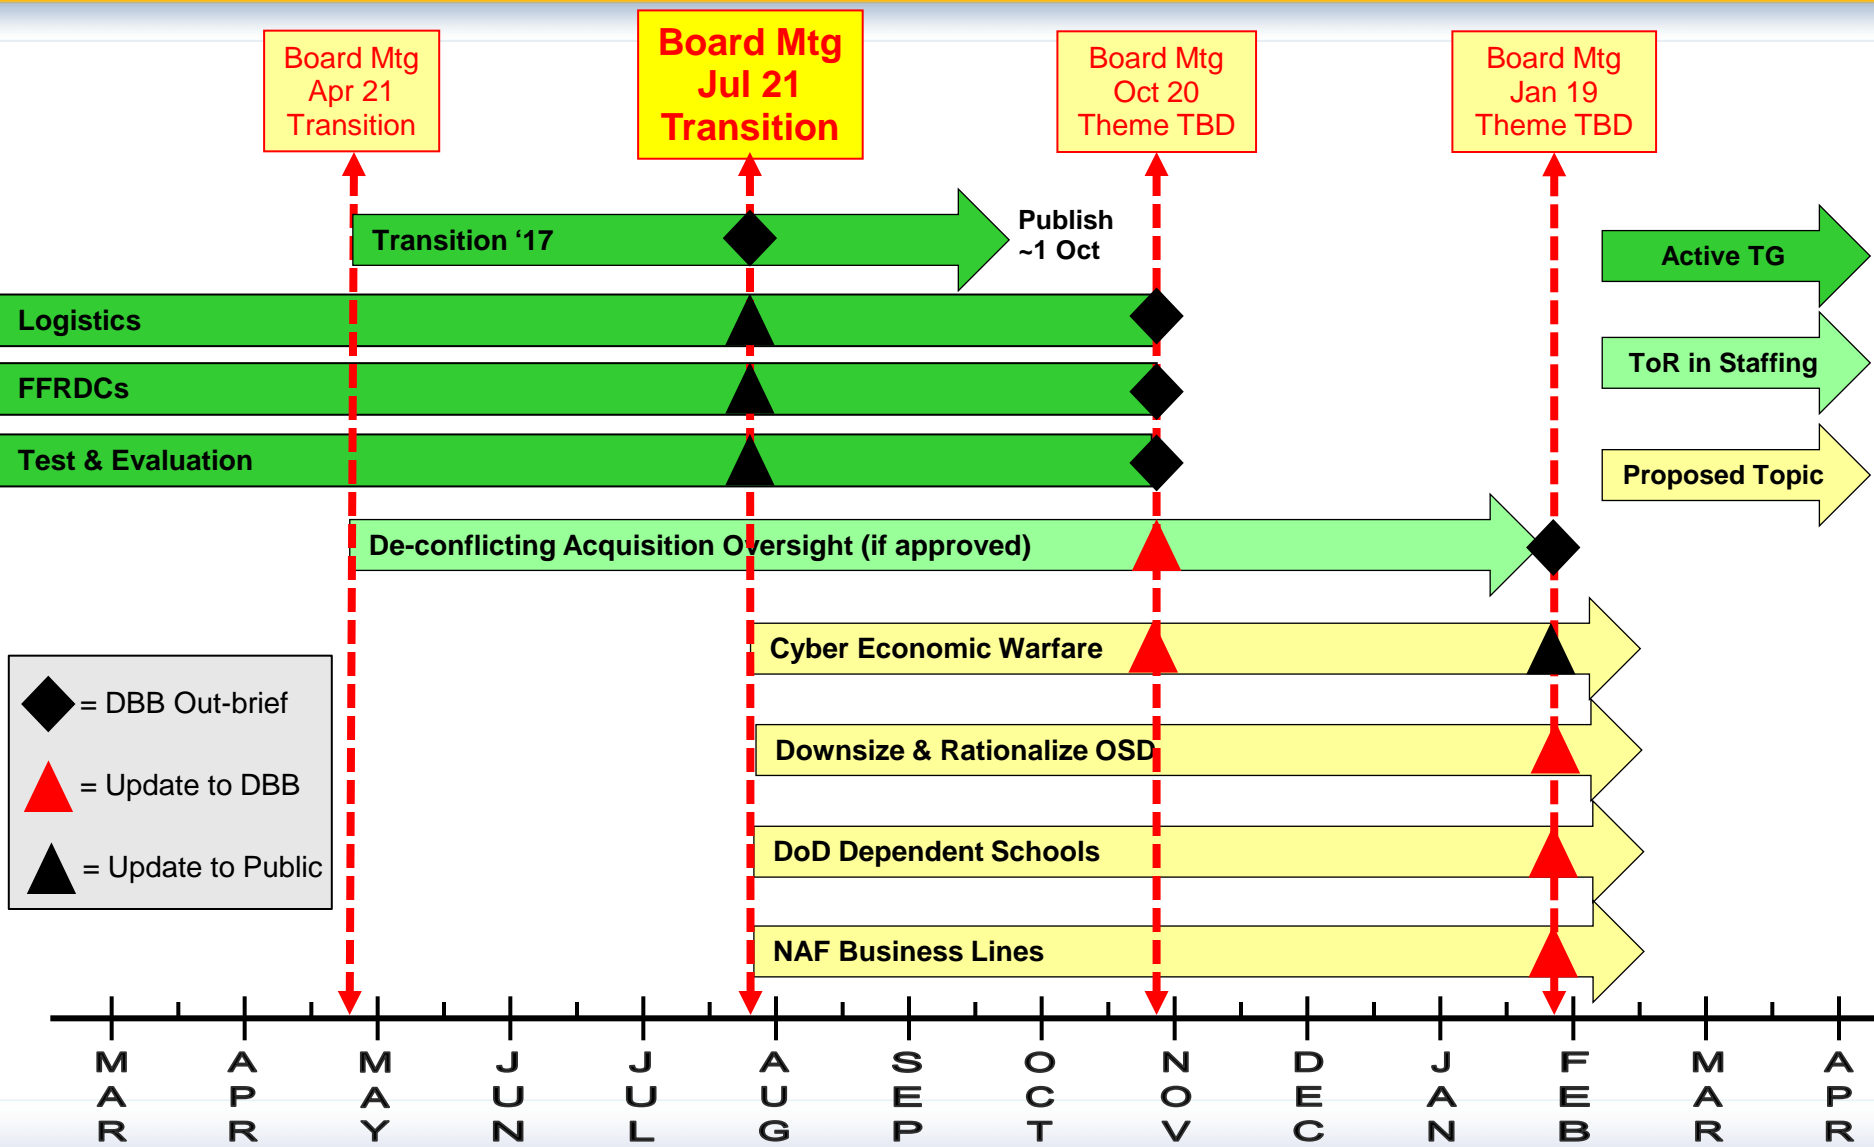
Board Mtg
Apr 21
Transition

Board Mtg
Jul 21
Transition

Board Mtg
Oct 20
Theme TBD

Board Mtg
Jan 19
Theme TBD

Transition '17

Publish
~1 Oct

Active TG

Logistics

ToR in Staffing

FFRDCs

Test & Evaluation

Proposed Topic

De-conflicting Acquisition Oversight (if approved)

Cyber Economic Warfare

= DBB Out-brief

Downsize & Rationalize OSD

= Update to DBB

DoD Dependent Schools

= Update to Public

NAF Business Lines

MAR APR MAY JUN JUL AUG SEP OCT NOV DEC JAN FEB MAR APR